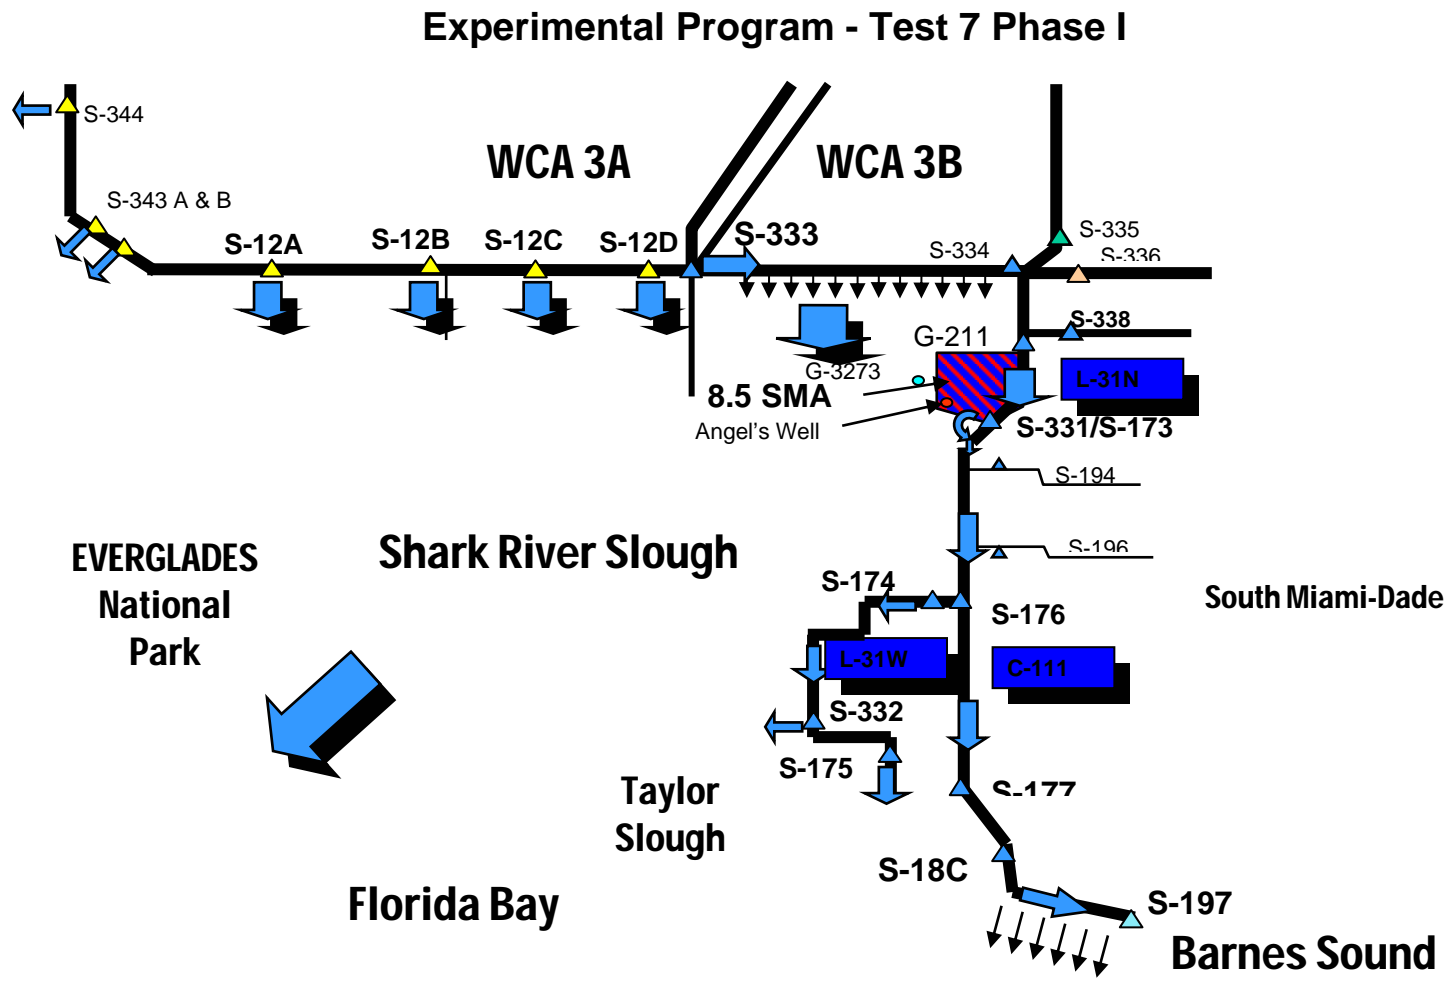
Experimental Program - Test 7 Phase I

S-344

S-343 A & B

WCA 3A

WCA 3B

S-12A

S-12B

S-12C

S-12D

S-333

S-334

S-335

S-336

S-338

G-211

G-3273

L-31N

8.5 SMA

Angel's Well

S-331/S-173

S-194

S-196

EVERGLADES National Park

Shark River Slough

S-174

S-176

South Miami-Dade

L-31W

C-111

S-332

S-175

S-177

Taylor Slough

S-18C

S-197

Florida Bay

Barnes Sound